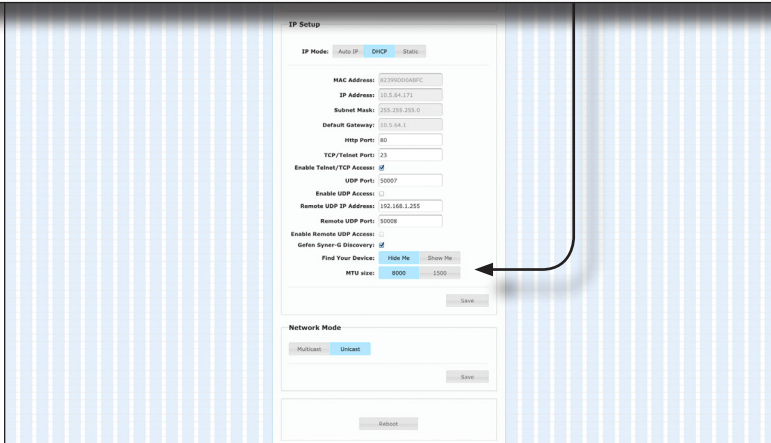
IP Setup

IP Mode: Auto IP DHCP Static

MAC Address: 8239900DA6FC
IP Address: 10.5.64.171
Subnet Mask: 255.255.255.0
Default Gateway: 10.5.64.1
Http Port: 80
TCP/Telnet Port: 23
Enable Telnet/TCP Access:
UDP Port: 50007
Enable UDP Access:
Remote UDP IP Address: 192.168.1.255
Remote UDP Port: 50008
Enable Remote UDP Access:
Gefen Syner-G Discovery:
Find Your Device: Hide Me Show Me
MTU size: 8000 1500

Save

Network Mode

Multicast Unicast

Save

Reboot